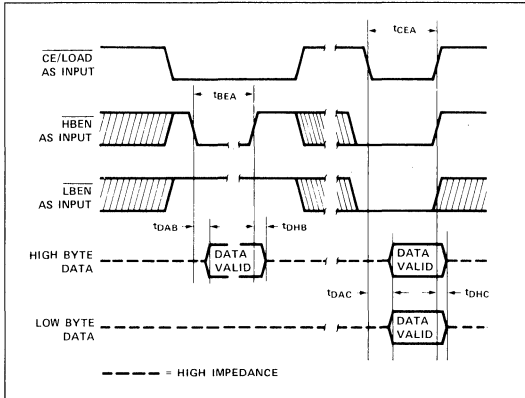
$t_{CEA}$

$\overline{CE/LOAD}$ AS INPUT

$t_{BEA}$

$\overline{HBEN}$ AS INPUT

$\overline{LBEN}$ AS INPUT

$t_{DAB}$

$t_{DHB}$

HIGH BYTE DATA

DATA VALID

DATA VALID

$t_{DAC}$

$t_{DHC}$

LOW BYTE DATA

DATA VALID

= HIGH IMPEDANCE